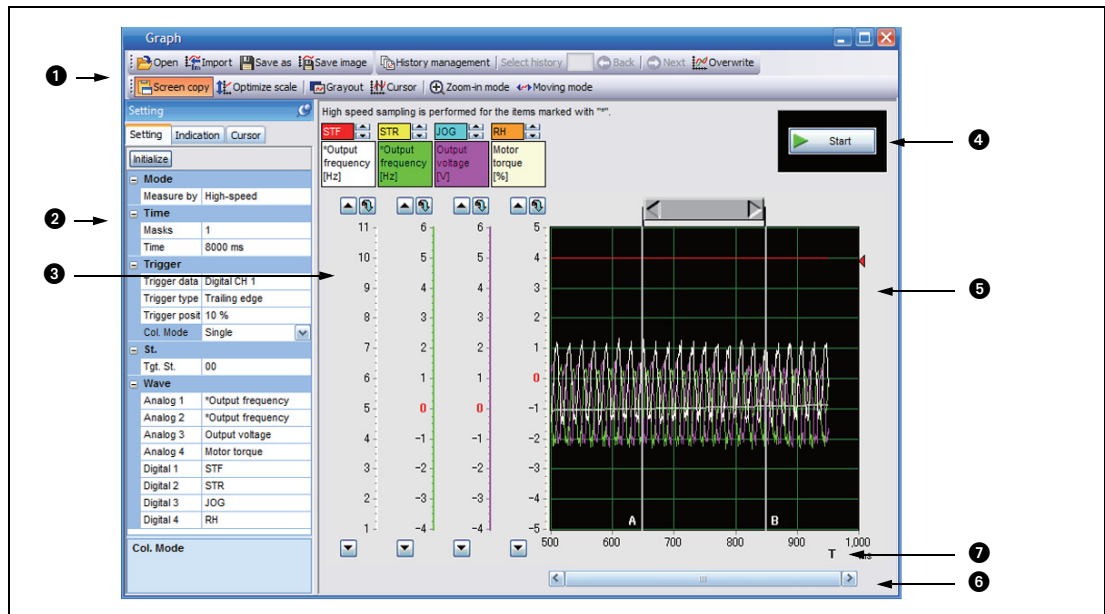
Graph

Open | Import | Save as | Save image | History management | Select history | Back | Next | Overwrite

Screen copy | Optimize scale | Grayout | Cursor | Zoom-in mode | Moving mode

❶

Setting

Setting | Indication | Cursor

Initialize

| | |
|---|---|
| Mode | |
| Measure by | High-speed |
| Time | |
| Masks | 1 |
| Time | 8000 ms |
| Trigger | |
| Trigger data | Digital CH 1 |
| Trigger type | Trailing edge |
| Trigger posit | 10 % |
| Col. Mode | Single |
| St. | |
| Tgt. St. | 00 |
| Wave | |
| Analog 1 | *Output frequency |
| Analog 2 | *Output frequency |
| Analog 3 | Output voltage |
| Analog 4 | Motor torque |
| Digital 1 | STF |
| Digital 2 | STR |
| Digital 3 | JOG |
| Digital 4 | RH |

Col. Mode

❷

❸

High speed sampling is performed for the items marked with "*".

STF | STR | JOG | RH

*Output frequency [Hz] | *Output frequency [Hz] | Output voltage [V] | Motor torque [%]

Start

❹

11 10 9 8 7 6 5 4 3 2 1

6 5 4 3 2 1 0 −1 −2 −3 −4

6 5 4 3 2 1 0 −1 −2 −3 −4

5 4 3 2 1 0 −1 −2 −3 −4 −5

A B

500 600 700 800 900 1,000

T ms

❺

❼

❻